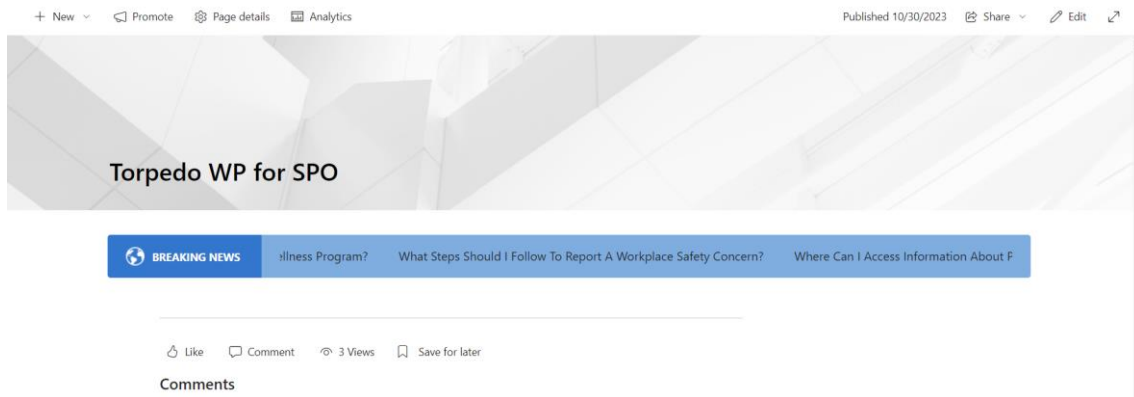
+ New ⌄ Promote Page details Analytics Published 10/30/2023 Share ⌄ Edit

Torpedo WP for SPO

BREAKING NEWS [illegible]llness Program? What Steps Should I Follow To Report A Workplace Safety Concern? Where Can I Access Information About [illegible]

Like Comment 3 Views Save for later

Comments